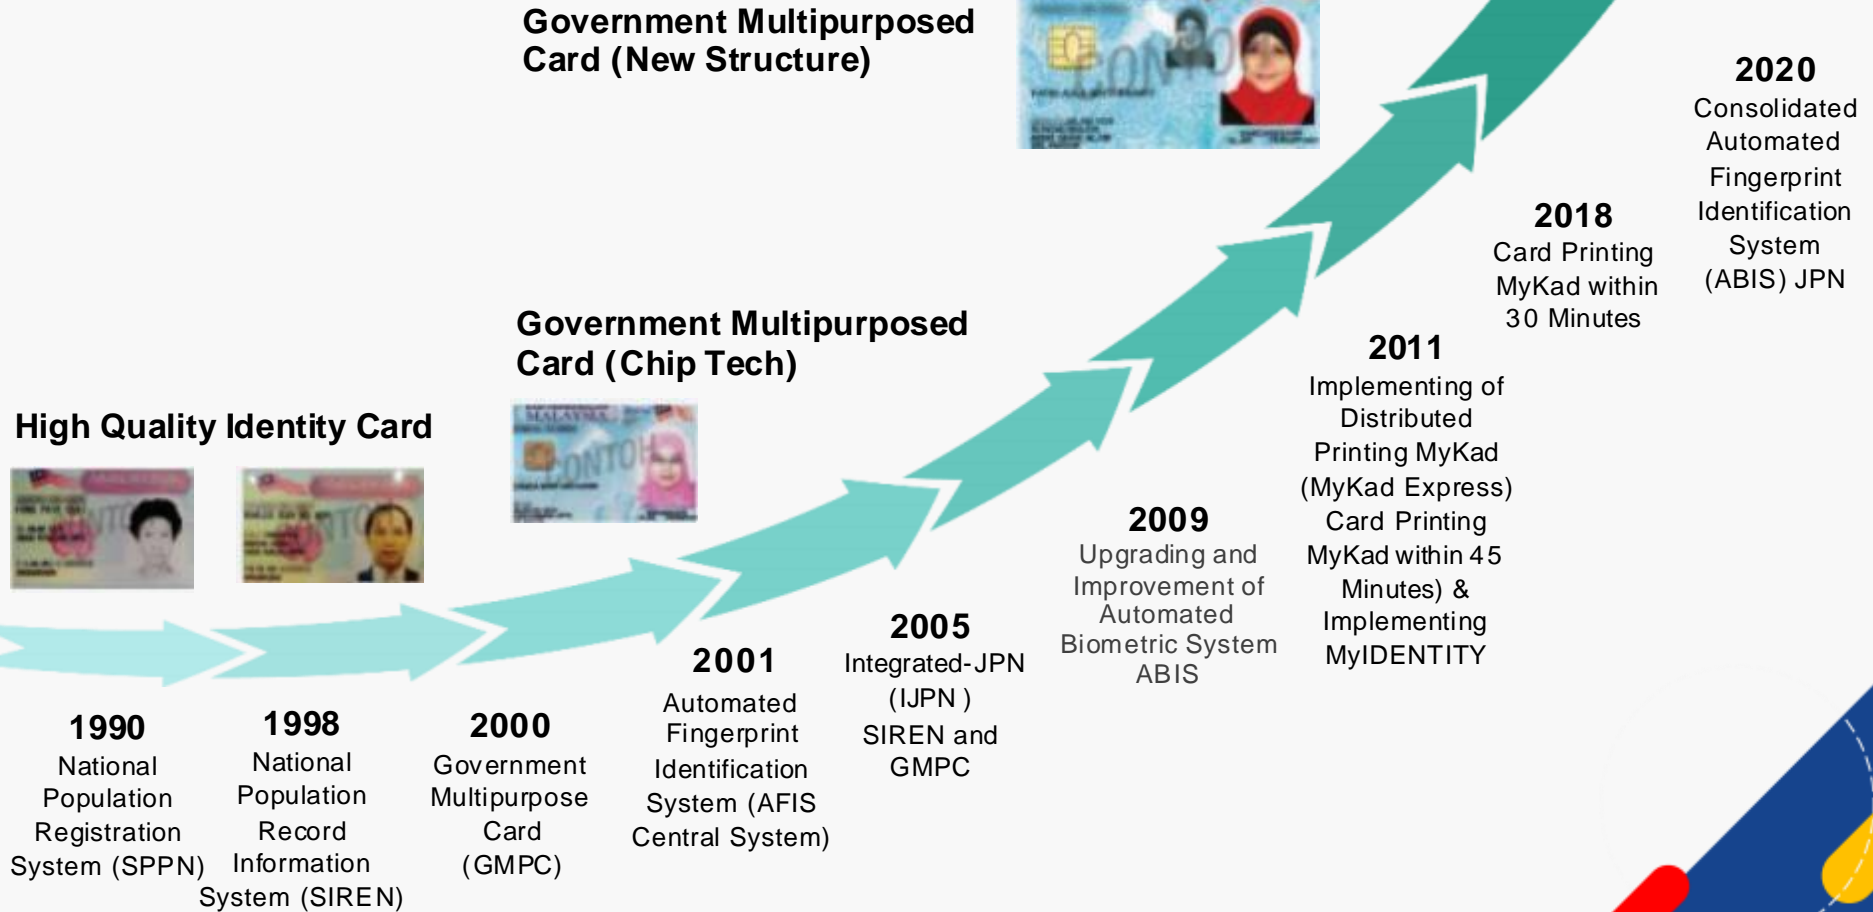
Government Multipurposed Card (New Structure)

2020
Consolidated Automated Fingerprint Identification System (ABIS) JPN

2018
Card Printing MyKad within 30 Minutes

Government Multipurposed Card (Chip Tech)

2011
Implementing of Distributed Printing MyKad (MyKad Express) Card Printing MyKad within 45 Minutes) & Implementing MyIDENTITY

High Quality Identity Card

2009
Upgrading and Improvement of Automated Biometric System ABIS

2005
Integrated-JPN (IJPN ) SIREN and GMPC

2001
Automated Fingerprint Identification System (AFIS Central System)

1990
National Population Registration System (SPPN)

1998
National Population Record Information System (SIREN)

2000
Government Multipurpose Card (GMPC)